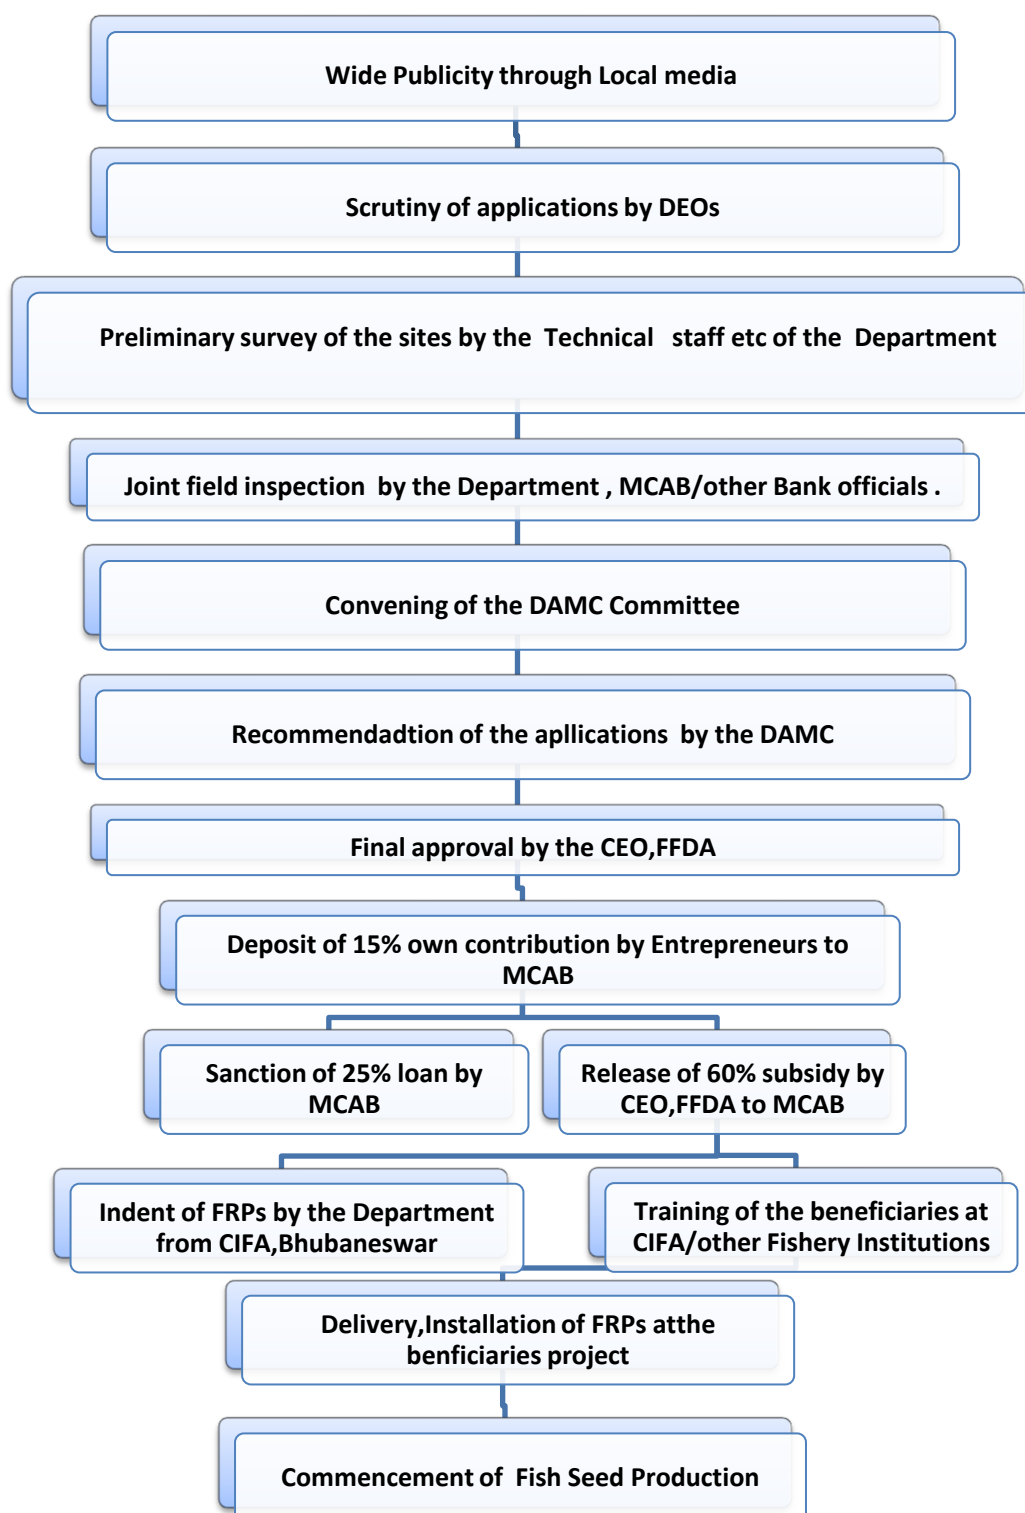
Wide Publicity through Local media

Scrutiny of applications by DEOs

Preliminary survey of the sites by the Technical staff etc of the Department

Joint field inspection by the Department , MCAB/other Bank officials .

Convening of the DAMC Committee

Recommendadtion of the apllications by the DAMC

Final approval by the CEO,FFDA

Deposit of 15% own contribution by Entrepreneurs to MCAB

Sanction of 25% loan by MCAB

Release of 60% subsidy by CEO,FFDA to MCAB

Indent of FRPs by the Department from CIFA,Bhubaneswar

Training of the beneficiaries at CIFA/other Fishery Institutions

Delivery,Installation of FRPs atthe benficiaries project

Commencement of Fish Seed Production